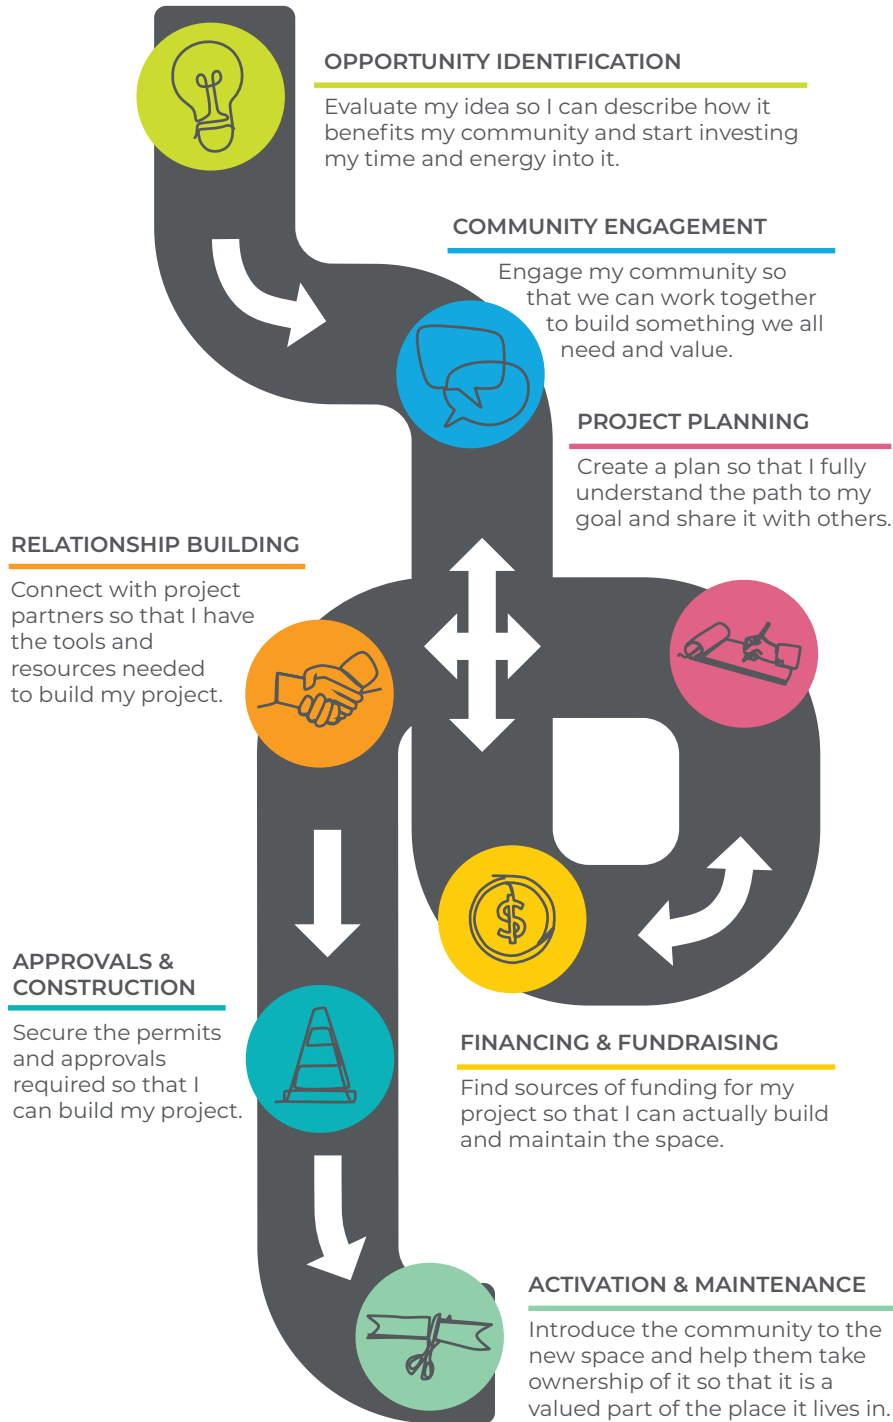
OPPORTUNITY IDENTIFICATION

Evaluate my idea so I can describe how it benefits my community and start investing my time and energy into it.

COMMUNITY ENGAGEMENT

Engage my community so that we can work together to build something we all need and value.

PROJECT PLANNING

Create a plan so that I fully understand the path to my goal and share it with others.

RELATIONSHIP BUILDING

Connect with project partners so that I have the tools and resources needed to build my project.

APPROVALS & CONSTRUCTION

Secure the permits and approvals required so that I can build my project.

FINANCING & FUNDRAISING

Find sources of funding for my project so that I can actually build and maintain the space.

ACTIVATION & MAINTENANCE

Introduce the community to the new space and help them take ownership of it so that it is a valued part of the place it lives in.